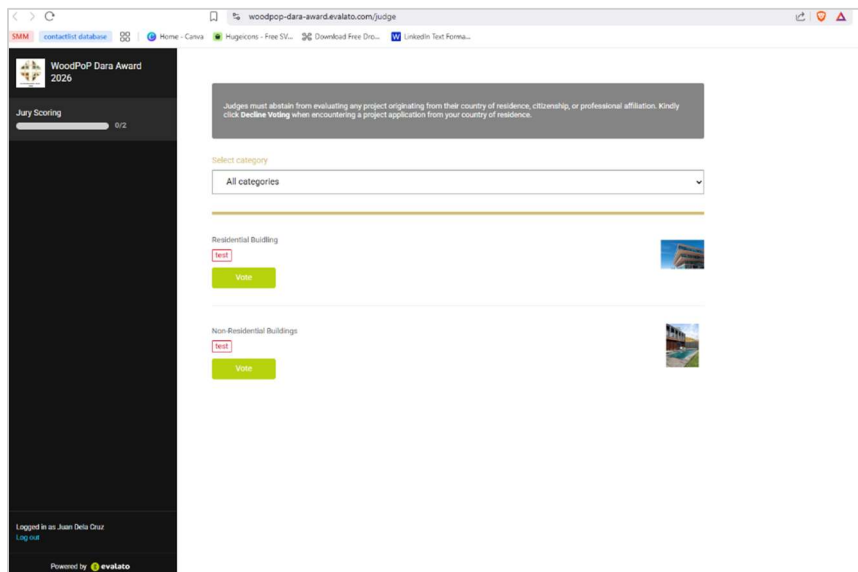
woodpop-dara-award.evalato.com/judge

SMM contactlist database Home - Canva Hugeicons - Free SV... Download Free Dro... LinkedIn Text Forma...

WoodPoP Dara Award 2026

Jury Scoring
0/2

Judges must abstain from evaluating any project originating from their country of residence, citizenship, or professional affiliation. Kindly click **Decline Voting** when encountering a project application from your country of residence.

Select category

All categories

Residential Building
test
Vote

Non-Residential Buildings
test
Vote

Logged in as Juan Dela Cruz
Log out

Powered by evalato